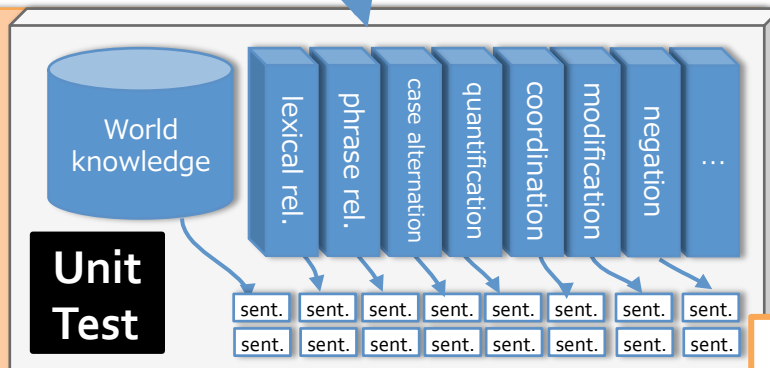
World knowledge

lexical rel.

phrase rel.

case alternation

quantification

coordination

modification

negation

...

Unit Test

| sent. | sent. | sent. | sent. | sent. | sent. | sent. | sent. |
|---|---|---|---|---|---|---|---|
| sent. | sent. | sent. | sent. | sent. | sent. | sent. | sent. |